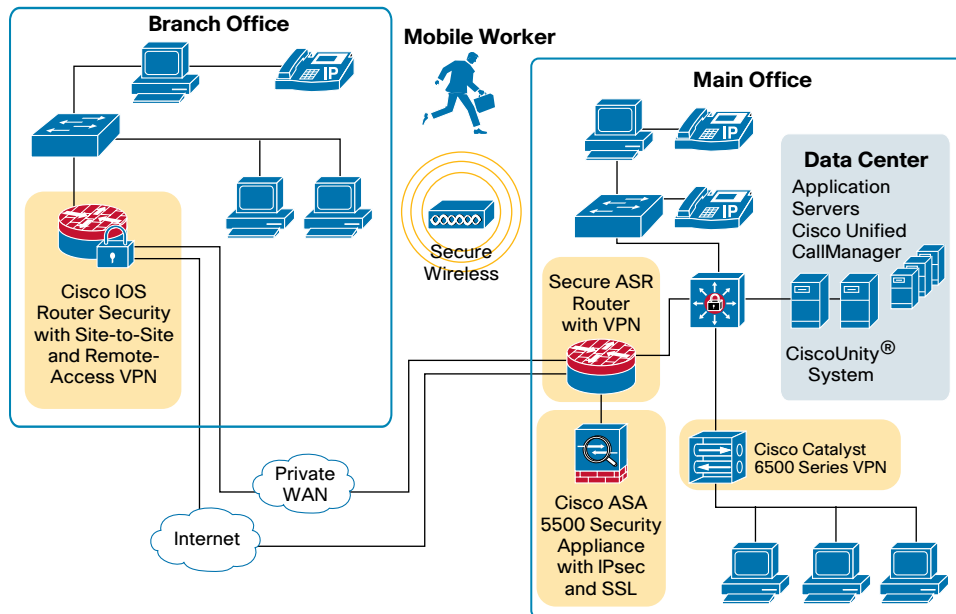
Branch Office

IP

Cisco IOS Router Security with Site-to-Site and Remote-Access VPN

Mobile Worker

Secure Wireless

Main Office

IP

IP

Data Center

Application Servers Cisco Unified CallManager

CiscoUnity® System

Secure ASR Router with VPN

Cisco ASA 5500 Security Appliance with IPsec and SSL

Cisco Catalyst 6500 Series VPN

Private WAN

Internet